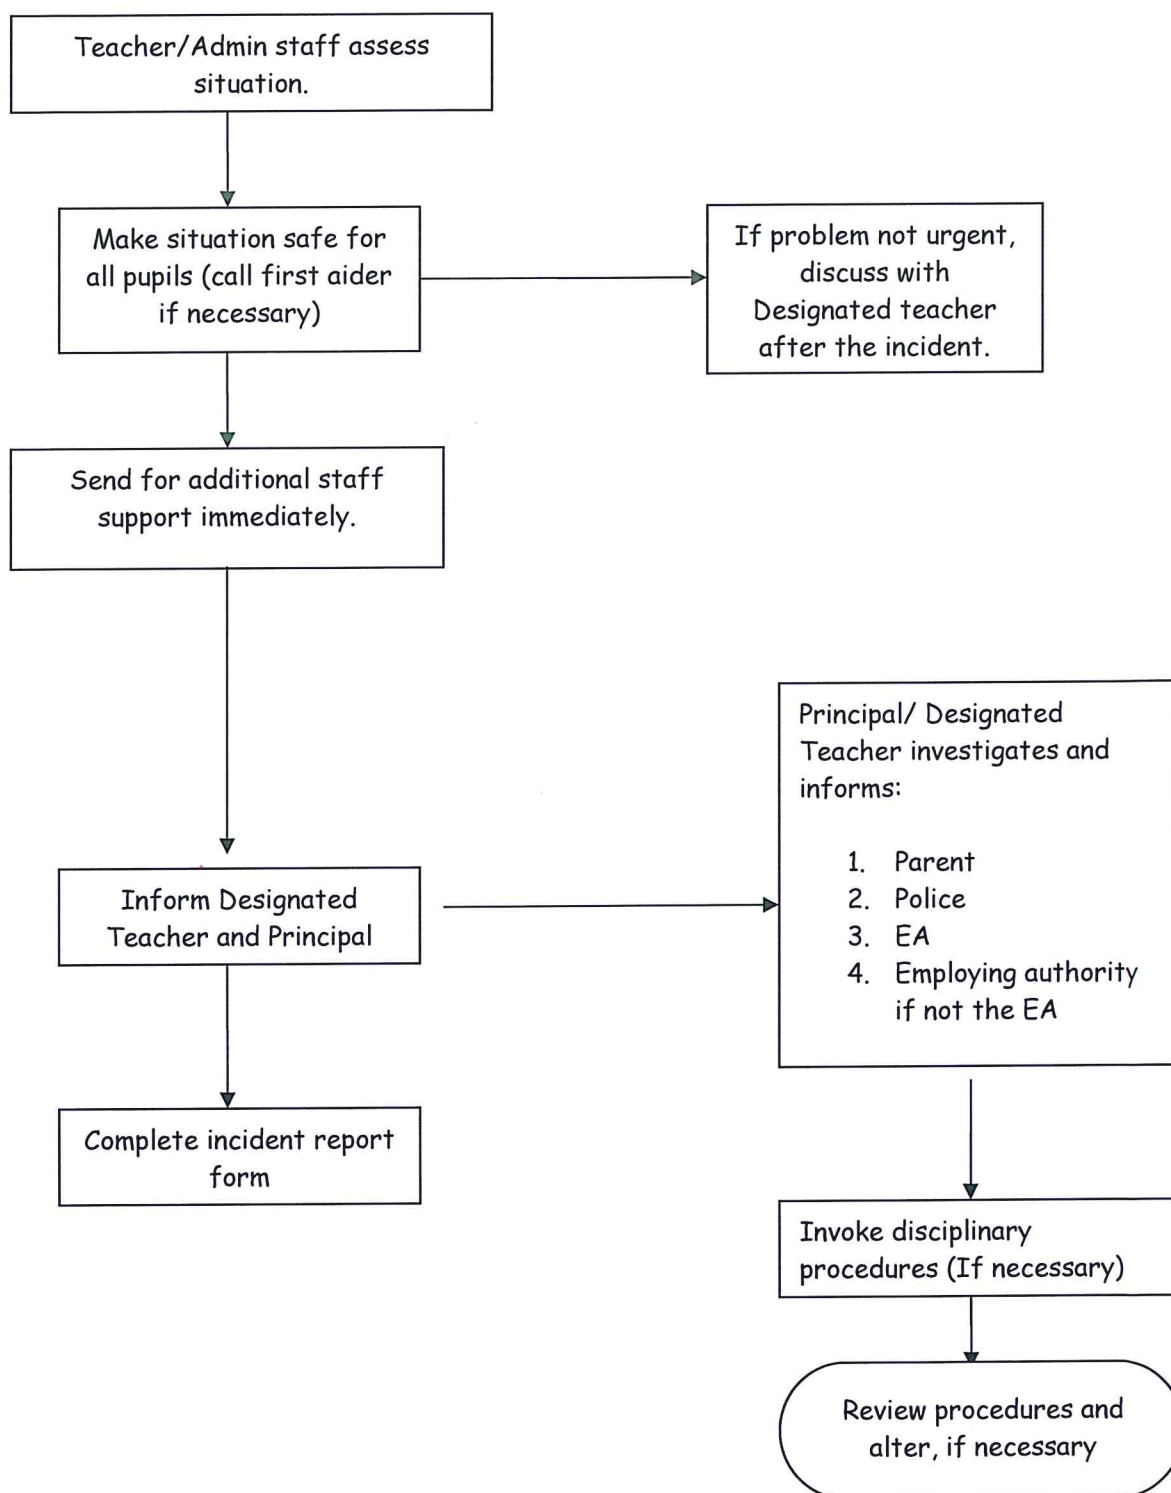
Teacher/Admin staff assess situation.

Make situation safe for all pupils (call first aider if necessary)

If problem not urgent, discuss with Designated teacher after the incident.

Send for additional staff support immediately.

Principal/ Designated Teacher investigates and informs:

1. Parent
2. Police
3. EA
4. Employing authority if not the EA

Inform Designated Teacher and Principal

Complete incident report form

Invoke disciplinary procedures (If necessary)

Review procedures and alter, if necessary